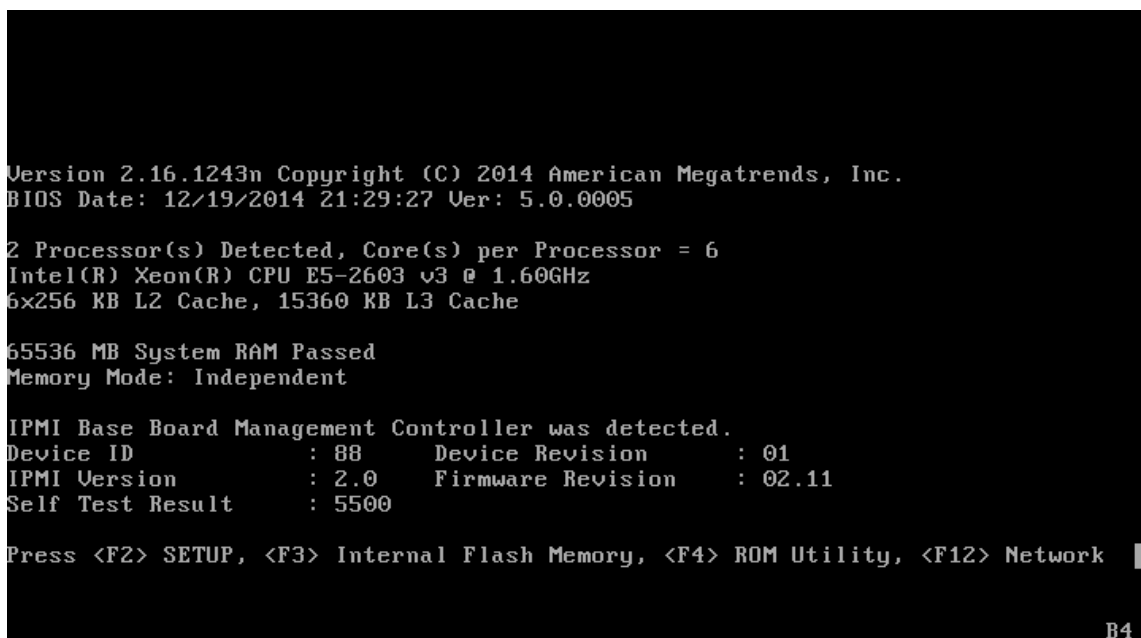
Version 2.16.1243n Copyright (C) 2014 American Megatrends, Inc.
BIOS Date: 12/19/2014 21:29:27 Ver: 5.0.0005

2 Processor(s) Detected, Core(s) per Processor = 6
Intel(R) Xeon(R) CPU E5-2603 v3 @ 1.60GHz
6x256 KB L2 Cache, 15360 KB L3 Cache

65536 MB System RAM Passed
Memory Mode: Independent

IPMI Base Board Management Controller was detected.
Device ID : 88 Device Revision : 01
IPMI Version : 2.0 Firmware Revision : 02.11
Self Test Result : 5500

Press <F2> SETUP, <F3> Internal Flash Memory, <F4> ROM Utility, <F12> Network

B4